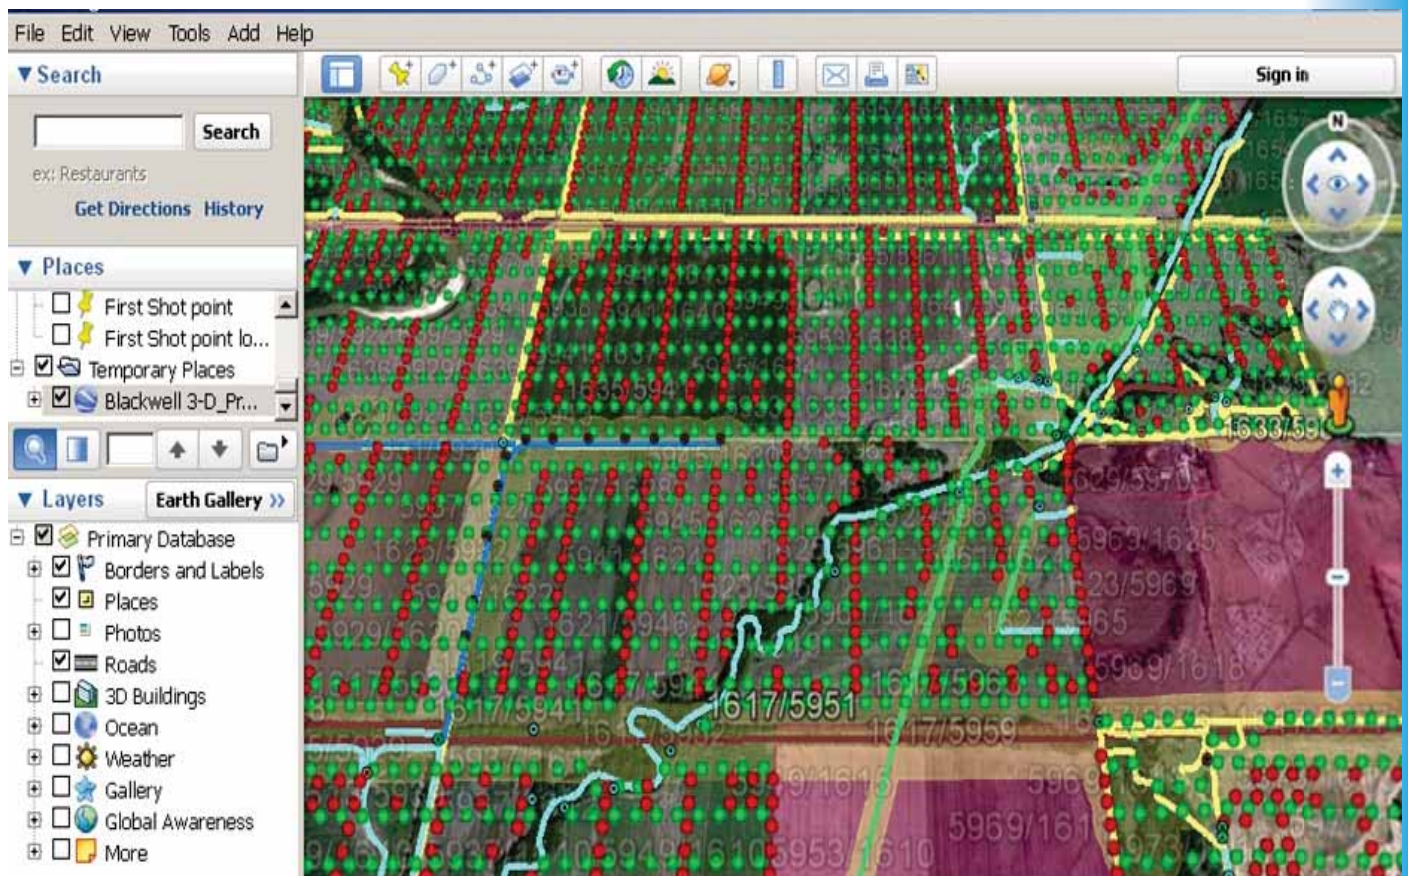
File Edit View Tools Add Help

▼Search

Search

ex: Restaurants

Get Directions History

▼ Places

First Shot point
First Shot point lo...
Temporary Places
Blackwell 3-D_Pr...

▼ Layers Earth Gallery »

Primary Database
Borders and Labels
Places
Photos
Roads
3D Buildings
Ocean
Weather
Gallery
Global Awareness
More

Sign in

N

1635/594

1633/59

629/597

5969/1625

1623/5969

5969/1618

1617/5951

1617/5959

5969/161

5969/1615

1617/5941

1621/5946

1610

5953

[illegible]